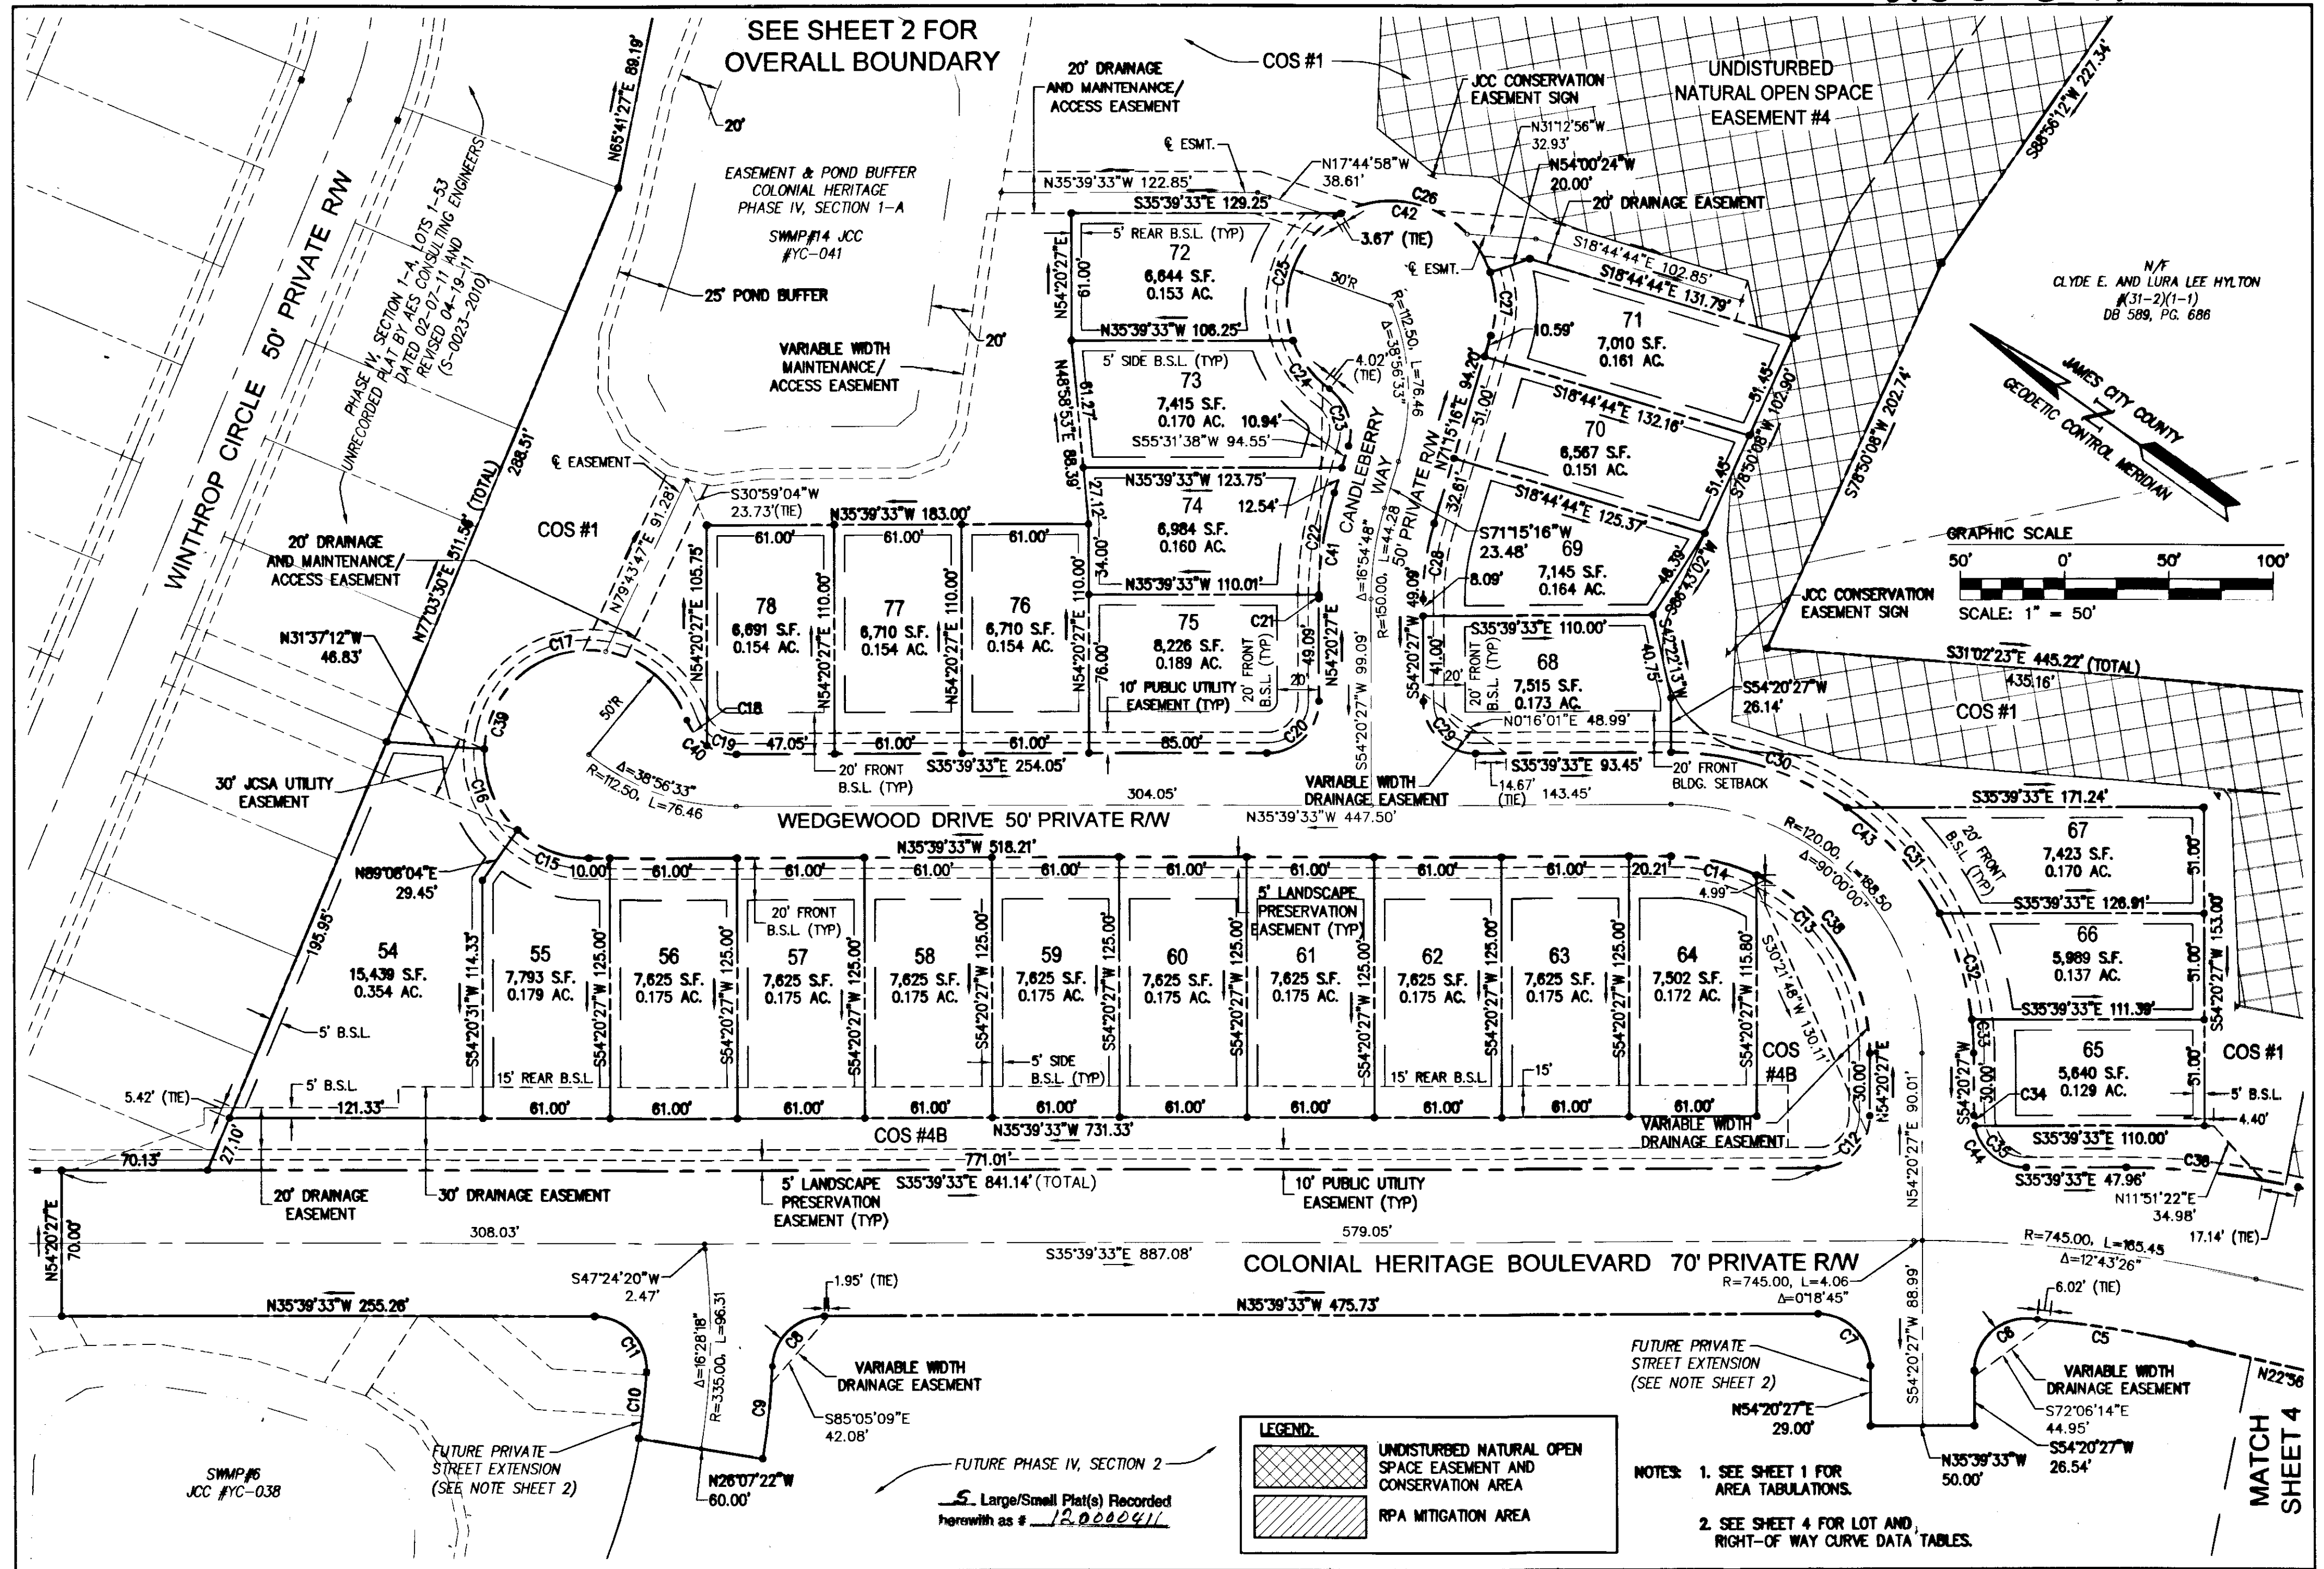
SEE SHEET 2 FOR OVERALL BOUNDARY

COS #1

20' DRAINAGE AND MAINTENANCE/ ACCESS EASEMENT

JCC CONSERVATION EASEMENT SIGN

UNDISTURBED NATURAL OPEN SPACE EASEMENT #4

S88°56'12"W 227.34'

N65°41'27"E 89.19'

20'

EASEMENT & POND BUFFER COLONIAL HERITAGE PHASE IV, SECTION 1-A

SWMP#14 JCC #YC-041

25' POND BUFFER

20'

VARIABLE WIDTH MAINTENANCE/ ACCESS EASEMENT

℄ ESMT.

N35°39'33"W 122.85'

S35°39'33"E 129.25'

N17°44'58"W 38.61'

C26

C42

3.67' (TIE)

N31°12'56"W 32.93'

N54°00'24"W 20.00'

20' DRAINAGE EASEMENT

S18°44'44"E 102.85'

S18°44'44"E 131.79'

℄ ESMT.

N/F CLYDE E. AND LURA LEE HYLTON #(31-2)(1-1) DB 589, PG. 686

JAMES CITY COUNTY GEODETIC CONTROL MERIDIAN

5' REAR B.S.L. (TYP)

72 6,644 S.F. 0.153 AC.

N54°20'27"E 61.00'

N35°39'33"W 106.25'

C25

50'R

R=112.50, L=76.46

Δ=38°56'33"

C27

10.59'

71 7,010 S.F. 0.161 AC.

51.45'

S78°50'08"W 102.90'

S78°50'08"W 202.74'

5' SIDE B.S.L. (TYP)

73 7,415 S.F. 0.170 AC.

10.94'

S55°31'38"W 94.55'

N48°38'53"E 61.27'

88.39'

C24

4.02' (TIE)

C23

CANDLEBERRY WAY 50' PRIVATE R/W

N71°15'16"E 94.20'

51.00'

S18°44'44"E 132.16'

70 6,567 S.F. 0.151 AC.

51.45'

N35°39'33"W 123.75'

74 6,984 S.F. 0.160 AC.

12.54'

27.12'

34.00'

N35°39'33"W 110.01'

C22

C41

Δ=16°54'48"

L=44.28

R=150.00

32.61'

S18°44'44"E 125.37'

S71°15'16"W 23.48'

69 7,145 S.F. 0.164 AC.

48.38'

S86°43'02"W

C28

8.09'

49.09'

GRAPHIC SCALE

50' 0' 50' 100'

SCALE: 1" = 50'

JCC CONSERVATION EASEMENT SIGN

PHASE IV, SECTION 1-A, LOTS 1-53 UNRECORDED PLAT BY AES CONSULTING ENGINEERS DATED 02-07-11 AND REVISED 04-19-11 (S-0023-2010)

WINTHROP CIRCLE 50' PRIVATE R/W

288.51'

N77°03'30"E 511.56' (TOTAL)

℄ EASEMENT

COS #1

20' DRAINAGE AND MAINTENANCE/ ACCESS EASEMENT

N31°37'12"W 46.83'

S30°59'04"W 23.73'(TIE)

N79°43'47"E 91.28'

N35°39'33"W 183.00'

61.00' 61.00' 61.00'

N54°20'27"E 105.75'

78 6,691 S.F. 0.154 AC.

N54°20'27"E 110.00'

77 6,710 S.F. 0.154 AC.

N54°20'27"E 110.00'

76 6,710 S.F. 0.154 AC.

N54°20'27"E 110.00'

75 8,226 S.F. 0.189 AC.

76.00'

C21

20' FRONT B.S.L. (TYP)

49.09'

20'

N54°20'27"E

10' PUBLIC UTILITY EASEMENT (TYP)

S54°20'27"W 99.09'

S35°39'33"E 110.00'

41.00'

20'

20' FRONT B.S.L. (TYP)

68 7,515 S.F. 0.173 AC.

40.75'

S4°22'13"W

S31°02'23"E 445.22' (TOTAL)

435.16'

S54°20'27"W 26.14'

COS #1

C17

50'R

C18

C40

C19

47.05'

61.00'

61.00'

65.00'

C20

C29

N0°16'01"E 48.99'

C30

C39

Δ=38°56'33" R=112.50, L=76.46

20' FRONT B.S.L. (TYP)

S35°39'33"E 254.05'

VARIABLE WIDTH DRAINAGE EASEMENT

14.67' (TIE)

S35°39'33"E 93.45'

143.45'

20' FRONT BLDG. SETBACK

30' JCSA UTILITY EASEMENT

C16

304.05'

WEDGEWOOD DRIVE 50' PRIVATE R/W

N35°39'33"W 447.50'

R=120.00, L=188.50

Δ=90°00'00"

C43

C31

S35°39'33"E 171.24'

20' FRONT B.S.L. (TYP)

67 7,423 S.F. 0.170 AC.

51.00'

N89°08'04"E 29.45'

C15

10.00'

N35°39'33"W 518.21'

61.00' 61.00' 61.00' 61.00' 61.00' 61.00' 61.00' 61.00' 61.00'

20.21'

C14

4.99'

5' LANDSCAPE PRESERVATION EASEMENT (TYP)

C13

C38

S30°21'48"W 130.11'

S35°39'33"E 126.91'

66 5,989 S.F. 0.137 AC.

51.00'

S54°20'27"W 153.00'

C32

S35°39'33"E 111.39'

195.95'

54 15,439 S.F. 0.354 AC.

S54°20'31"W 114.33'

55 7,793 S.F. 0.179 AC.

S54°20'27"W 125.00'

56 7,625 S.F. 0.175 AC.

S54°20'27"W 125.00'

20' FRONT B.S.L. (TYP)

57 7,625 S.F. 0.175 AC.

S54°20'27"W 125.00'

58 7,625 S.F. 0.175 AC.

S54°20'27"W 125.00'

59 7,625 S.F. 0.175 AC.

S54°20'27"W 125.00'

60 7,625 S.F. 0.175 AC.

S54°20'27"W 125.00'

61 7,625 S.F. 0.175 AC.

S54°20'27"W 125.00'

62 7,625 S.F. 0.175 AC.

S54°20'27"W 125.00'

63 7,625 S.F. 0.175 AC.

S54°20'27"W 125.00'

64 7,502 S.F. 0.172 AC.

S54°20'27"W 115.80'

COS #4B

N54°20'27"E

30.00'

S54°20'27"W 30.00'

65 5,640 S.F. 0.129 AC.

51.00'

COS #1

5' B.S.L.

5' SIDE B.S.L. (TYP)

15' REAR B.S.L.

15' REAR B.S.L.

15'

5' B.S.L.

5.42' (TIE)

5' B.S.L.

121.33'

61.00' 61.00' 61.00' 61.00' 61.00' 61.00' 61.00' 61.00' 61.00' 61.00'

VARIABLE WIDTH DRAINAGE EASEMENT

C34

5' B.S.L.

4.40'

COS #4B

N35°39'33"W 731.33'

C12

N54°20'27"E 90.01'

S35°39'33"E 110.00'

C44

C35

C36

27.10'

70.13'

771.01'

S35°39'33"E 47.96'

N11°51'22"E 34.98'

20' DRAINAGE EASEMENT

30' DRAINAGE EASEMENT

5' LANDSCAPE PRESERVATION EASEMENT (TYP)

S35°39'33"E 841.14' (TOTAL)

10' PUBLIC UTILITY EASEMENT (TYP)

17.14' (TIE)

N54°20'27"E 70.00'

308.03'

579.05'

S35°39'33"E 887.08'

COLONIAL HERITAGE BOULEVARD 70' PRIVATE R/W

R=745.00, L=165.45 Δ=12°43'26"

R=745.00, L=4.06 Δ=0°18'45"

S47°24'20"W 2.47'

1.95' (TIE)

6.02' (TIE)

N35°39'33"W 255.26'

N35°39'33"W 475.73'

C11

Δ=16°28'18" R=335.00, L=96.31

C8

C7

S54°20'27"W 88.99'

C6

C5

N22°36

C10

C9

VARIABLE WIDTH DRAINAGE EASEMENT

S85°05'09"E 42.08'

FUTURE PRIVATE STREET EXTENSION (SEE NOTE SHEET 2)

N54°20'27"E 29.00'

VARIABLE WIDTH DRAINAGE EASEMENT

S72°06'14"E 44.95'

S54°20'27"W 26.54'

N35°39'33"W 50.00'

MATCH SHEET 4

SWMP#6 JCC #YC-038

FUTURE PRIVATE STREET EXTENSION (SEE NOTE SHEET 2)

N26°07'22"W 60.00'

FUTURE PHASE IV, SECTION 2

5 Large/Small Plat(s) Recorded herewith as # 120000411

LEGEND:

UNDISTURBED NATURAL OPEN SPACE EASEMENT AND CONSERVATION AREA

RPA MITIGATION AREA

NOTES: 1. SEE SHEET 1 FOR AREA TABULATIONS.

2. SEE SHEET 4 FOR LOT AND RIGHT-OF WAY CURVE DATA TABLES.